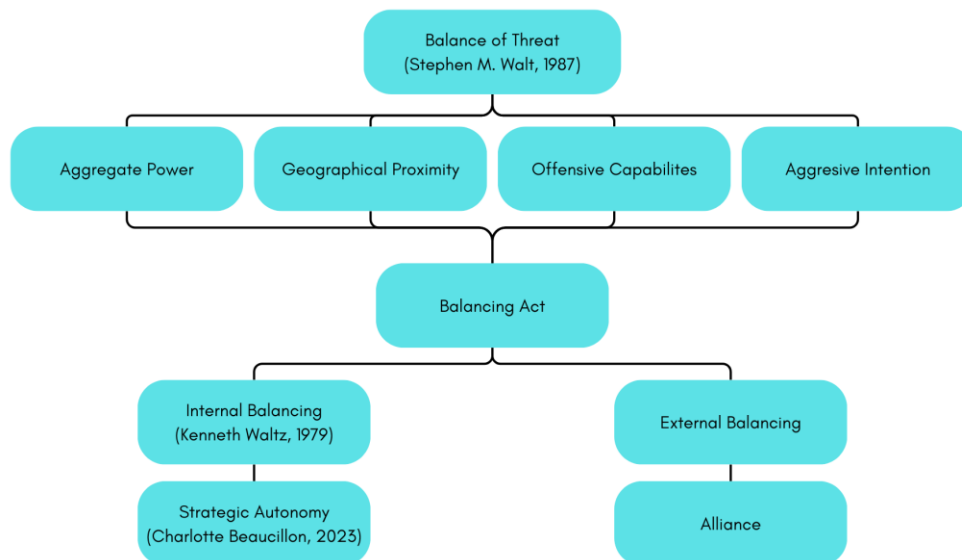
Balance of Threat
(Stephen M. Walt, 1987)

Aggregate Power

Geographical Proximity

Offensive Capabilites

Aggresive Intention

Balancing Act

Internal Balancing
(Kenneth Waltz, 1979)

External Balancing

Strategic Autonomy
(Charlotte Beaucillon, 2023)

Alliance